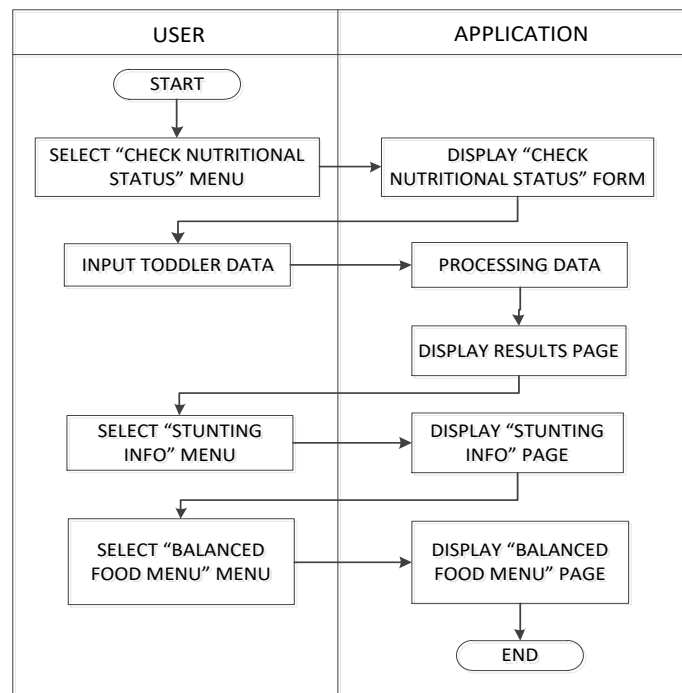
| USER | APPLICATION |
|---|---|

START

SELECT “CHECK NUTRITIONAL STATUS” MENU

DISPLAY “CHECK NUTRITIONAL STATUS” FORM

INPUT TODDLER DATA

PROCESSING DATA

DISPLAY RESULTS PAGE

SELECT “STUNTING INFO” MENU

DISPLAY “STUNTING INFO” PAGE

SELECT “BALANCED FOOD MENU” MENU

DISPLAY “BALANCED FOOD MENU” PAGE

END